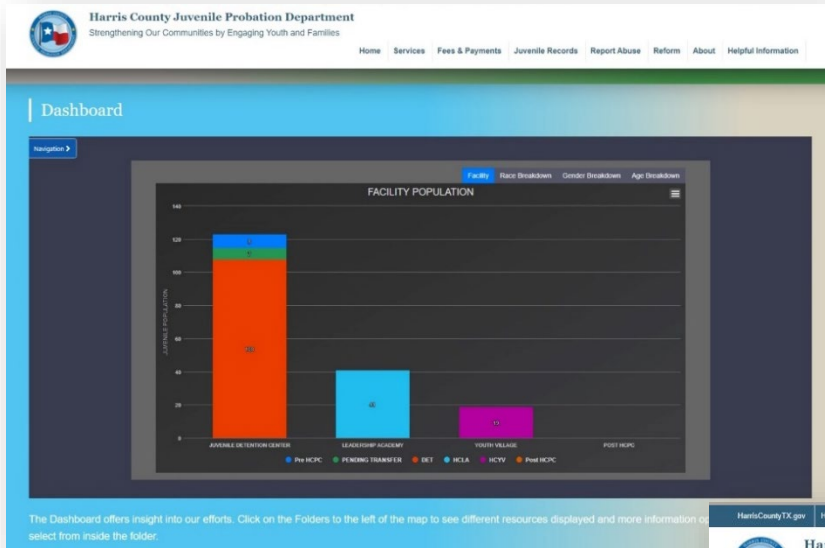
Harris County Juvenile Probation Department
Strengthening Our Communities by Engaging Youth and Families

Home Services Fees & Payments Juvenile Records Report Abuse Reform About Helpful Information

Dashboard

Navigation >

Facility Race Breakdown Gender Breakdown Age Breakdown

FACILITY POPULATION

140
120
100
80
60
40
20
0

JUVENILE POPULATION

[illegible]
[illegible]
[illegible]
40
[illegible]

JUVENILE DETENTION CENTER LEADERSHIP ACADEMY YOUTH VILLAGE POST HCPC

Pre HCPC PENDING TRANSFER DET HCLA HCYV Post HCPC

The Dashboard offers insight into our efforts. Click on the Folders to the left of the map to see different resources displayed and more information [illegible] select from inside the folder.

HarrisCountyTX.gov
Har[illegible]